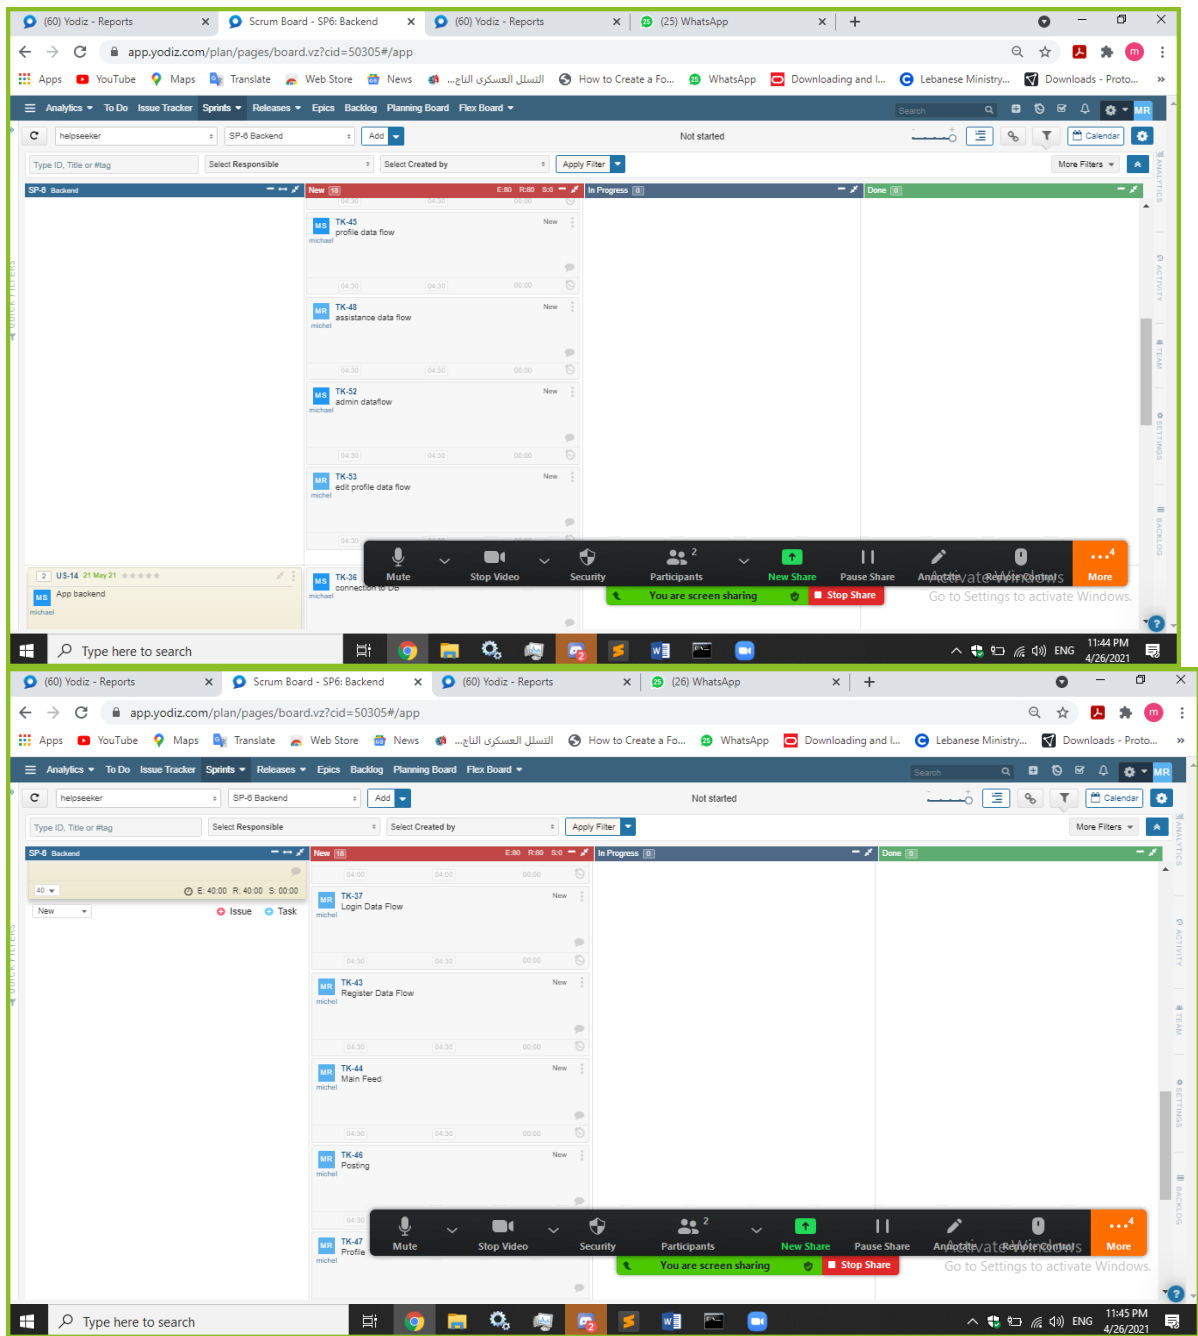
(60) Yodiz - Reports | Scrum Board - SP6: Backend | (60) Yodiz - Reports | (25) WhatsApp

app.yodiz.com/plan/pages/board.vz?cid=50305#/app

Apps YouTube Maps Translate Web Store News التسلل العسكري التاج... How to Create a Fo... WhatsApp Downloading and I... Lebanese Ministry... Downloads - Proto...

Analytics To Do Issue Tracker Sprints Releases Epics Backlog Planning Board Flex Board Search MR

helpseeker SP-6 Backend Add Not started Calendar

Type ID, Title or #tag Select Responsible Select Created by Apply Filter More Filters

SP-6 Backend | New 18 E:80 R:80 S:0 | In Progress 0 | Done 0

04:30 04:30 00:00

MS TK-45 profile data flow New michael
04:30 04:30 00:00

MR TK-48 assistance data flow New michel
04:30 04:30 00:00

MS TK-52 admin dataflow New michael
04:30 04:30 00:00

MR TK-53 edit profile data flow New michel
04:30

2 US-14 21 May 21
MS App backend michael

MS TK-36 connection to DB michael

Mute Stop Video Security 2 Participants New Share Pause Share Annotate Remote Control More
You are screen sharing Stop Share
Activate Windows
Go to Settings to activate Windows.

Type here to search ENG 11:44 PM 4/26/2021

(60) Yodiz - Reports | Scrum Board - SP6: Backend | (60) Yodiz - Reports | (26) WhatsApp

app.yodiz.com/plan/pages/board.vz?cid=50305#/app

Apps YouTube Maps Translate Web Store News التسلل العسكري التاج... How to Create a Fo... WhatsApp Downloading and I... Lebanese Ministry... Downloads - Proto...

Analytics To Do Issue Tracker Sprints Releases Epics Backlog Planning Board Flex Board Search MR

helpseeker SP-6 Backend Add Not started Calendar

Type ID, Title or #tag Select Responsible Select Created by Apply Filter More Filters

SP-6 Backend | New 18 E:80 R:80 S:0 | In Progress 0 | Done 0

40 E: 40:00 R: 40:00 S: 00:00
New Issue Task

04:00 04:00 00:00

MR TK-37 Login Data Flow New michel
04:30 04:30 00:00

MR TK-43 Register Data Flow New michel
04:30 04:30 00:00

MR TK-44 Main Feed New michel
04:30 04:30 00:00

MR TK-46 Posting New michel
04:30

MR TK-47 Profile michel

Mute Stop Video Security 2 Participants New Share Pause Share Annotate Remote Control More
You are screen sharing Stop Share
Activate Windows
Go to Settings to activate Windows.

Type here to search ENG 11:45 PM 4/26/2021